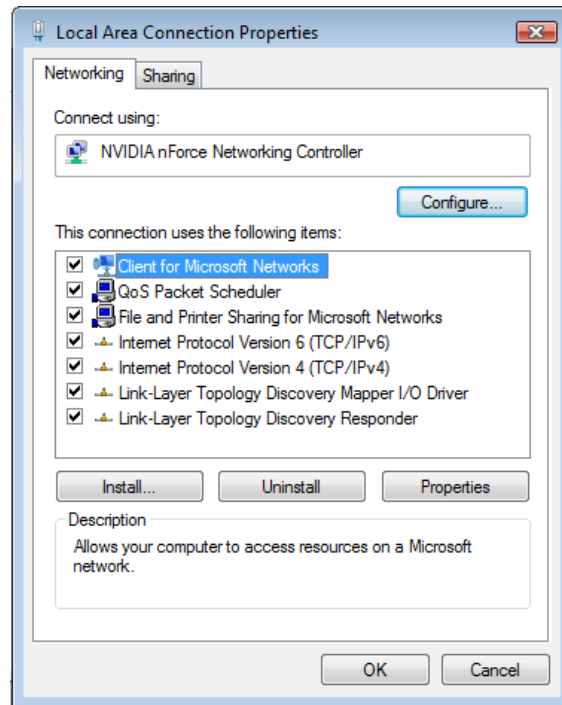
Local Area Connection Properties

Networking | Sharing

Connect using:

NVIDIA nForce Networking Controller

Configure...

This connection uses the following items:

Client for Microsoft Networks
QoS Packet Scheduler
File and Printer Sharing for Microsoft Networks
Internet Protocol Version 6 (TCP/IPv6)
Internet Protocol Version 4 (TCP/IPv4)
Link-Layer Topology Discovery Mapper I/O Driver
Link-Layer Topology Discovery Responder

Install... | Uninstall | Properties

Description

Allows your computer to access resources on a Microsoft network.

OK | Cancel